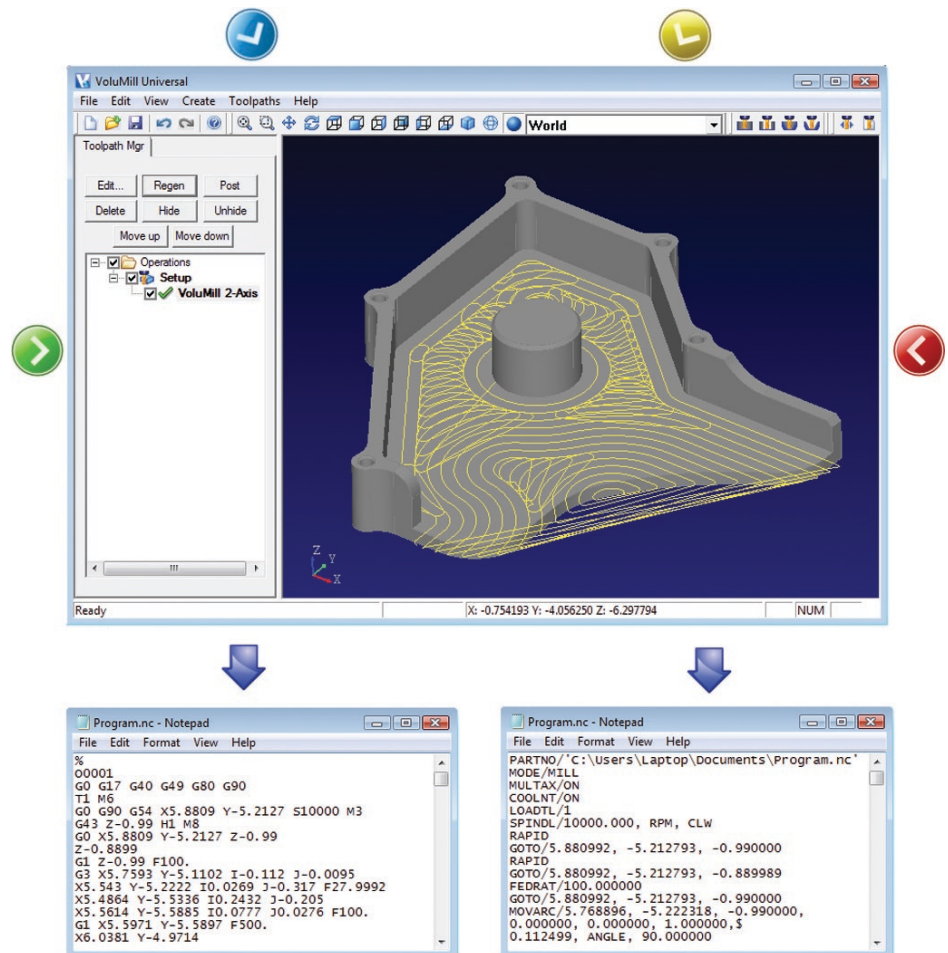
VoluMill Universal

File Edit View Create Toolpaths Help

World

Toolpath Mgr

Edit... Regen Post
Delete Hide Unhide
Move up Move down

Operations
Setup
VoluMill 2-Axis

Ready
X: -0.754193 Y: -4.056250 Z: -6.297794
NUM

Program.nc - Notepad
File Edit Format View Help

%
O0001
G0 G17 G40 G49 G80 G90
T1 M6
G0 G90 G54 X5.8809 Y-5.2127 S10000 M3
G43 Z-0.99 H1 M8
G0 X5.8809 Y-5.2127 Z-0.99
Z-0.8899
G1 Z-0.99 F100.
G3 X5.7593 Y-5.1102 I-0.112 J-0.0095
X5.543 Y-5.2222 I0.0269 J-0.317 F27.9992
X5.4864 Y-5.5336 I0.2432 J-0.205
X5.5614 Y-5.5885 I0.0777 J0.0276 F100.
G1 X5.5971 Y-5.5897 F500.
X6.0381 Y-4.9714

Program.nc - Notepad
File Edit Format View Help

PARTNO/'C:\Users\Laptop\Documents\Program.nc'
MODE/MILL
MULTAX/ON
COOLNT/ON
LOADTL/1
SPINDL/10000.000, RPM, CLW
RAPID
GOTO/5.880992, -5.212793, -0.990000
RAPID
GOTO/5.880992, -5.212793, -0.889989
FEDRAT/100.000000
GOTO/5.880992, -5.212793, -0.990000
MOVARC/5.768896, -5.222318, -0.990000,
0.000000, 0.000000, 1.000000,$
0.112499, ANGLE, 90.000000